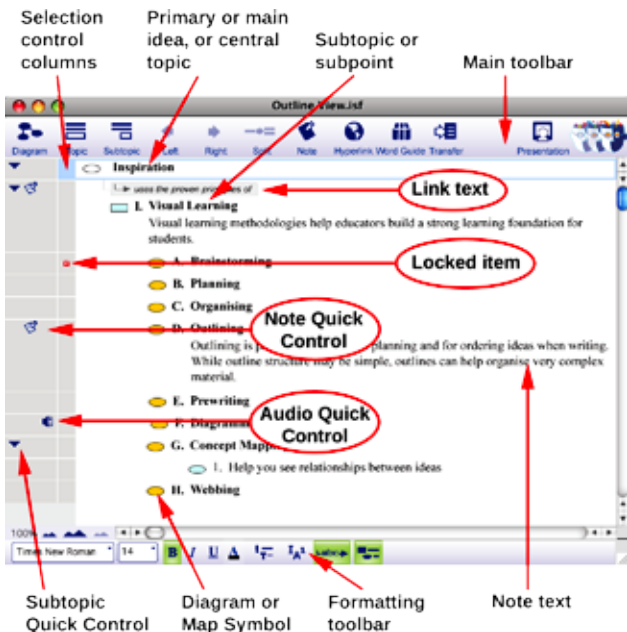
Selection control columns

Primary or main idea, or central topic

Subtopic or subpoint

Main toolbar

Outline View.isf

Diagram Topic Subtopic Left Right Split Note Hyperlink Word Guide Transfer Presentation

Inspiration

uses the proven principles of

Link text

I. Visual Learning

Visual learning methodologies help educators build a strong learning foundation for students.

A. Brainstorming

Locked item

B. Planning

C. Organising

D. Outlining

Note Quick Control

Outlining is p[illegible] planning and for ordering ideas when writing. While outline structure may be simple, outlines can help organise very complex material.

E. Prewriting

Audio Quick Control

F. Diagram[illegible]

G. Concept Mapp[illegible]

1. Help you see relationships between ideas

H. Webbing

100%

Times New Roman

14

B I U A

Subtopic Quick Control

Diagram or Map Symbol

Formatting toolbar

Note text